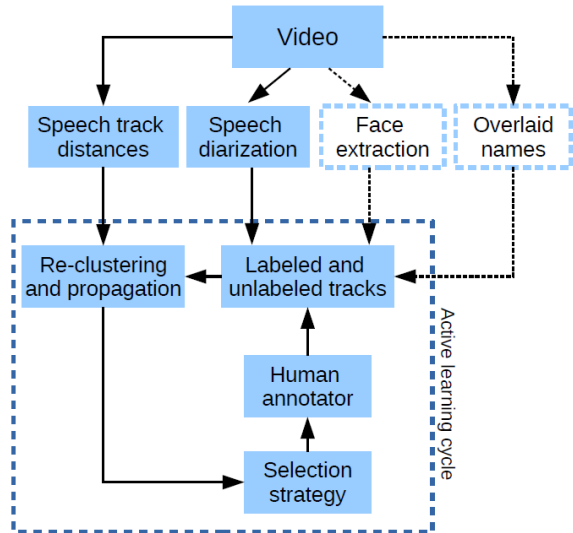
Video

Speech track distances

Speech diarization

Face extraction

Overlaid names

Re-clustering and propagation

Labeled and unlabeled tracks

Human annotator

Selection strategy

Active learning cycle